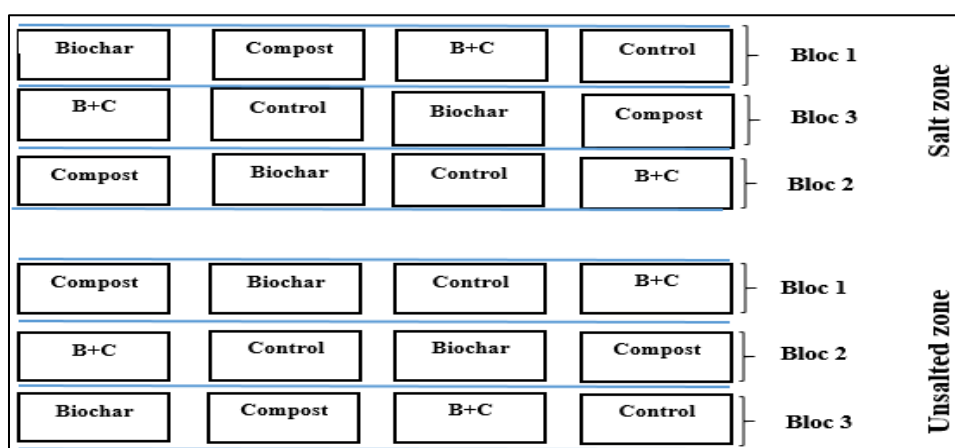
Biochar Compost B+C Control Bloc 1

B+C Control Biochar Compost Bloc 3

Compost Biochar Control B+C Bloc 2

Salt zone

Compost Biochar Control B+C Bloc 1

B+C Control Biochar Compost Bloc 2

Biochar Compost B+C Control Bloc 3

Unsalted zone